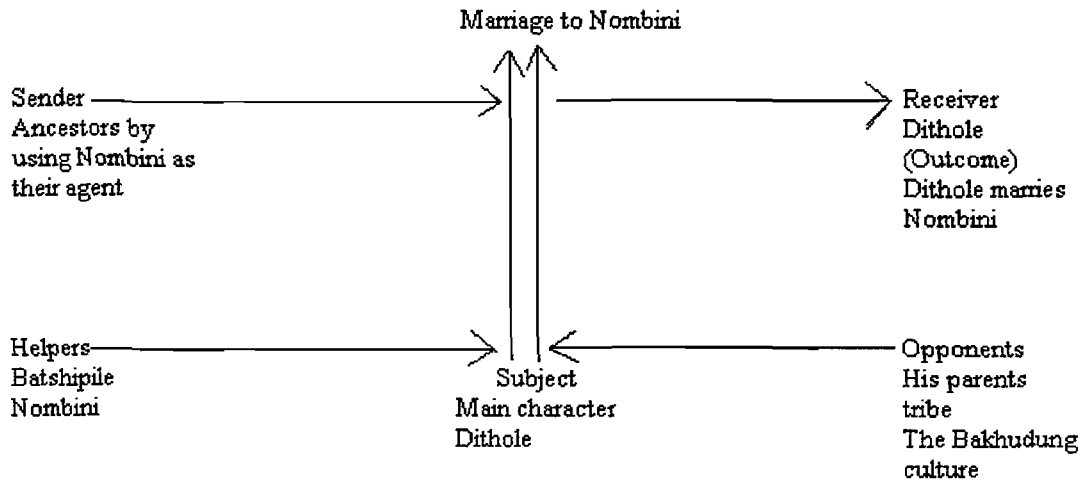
Marriage to Nombini

Sender
Ancestors by using Nombini as their agent

Receiver
Dithole
(Outcome)
Dithole marries Nombini

Helpers
Batshipile
Nombini

Subject
Main character
Dithole

Opponents
His parents
tribe
The Bakhudung culture